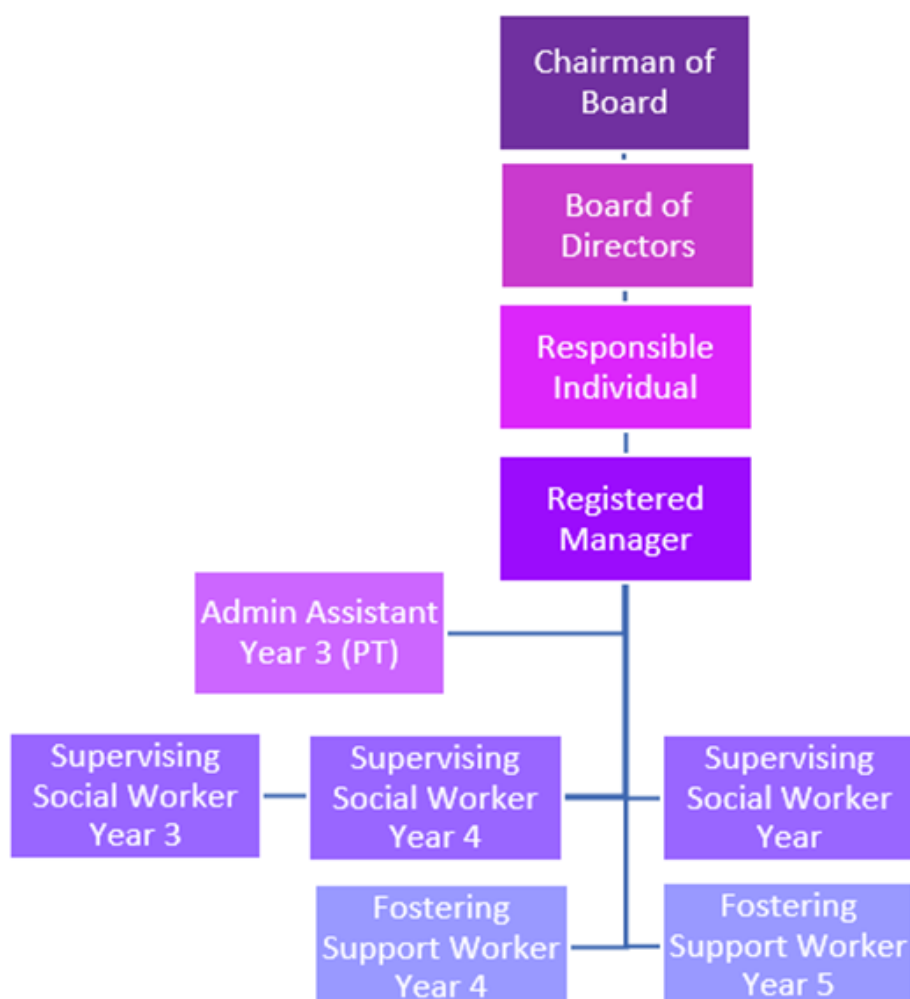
Chairman of Board

Board of Directors

Responsible Individual

Registered Manager

Admin Assistant Year 3 (PT)

Supervising Social Worker Year 3

Supervising Social Worker Year 4

Supervising Social Worker Year

Fostering Support Worker Year 4

Fostering Support Worker Year 5